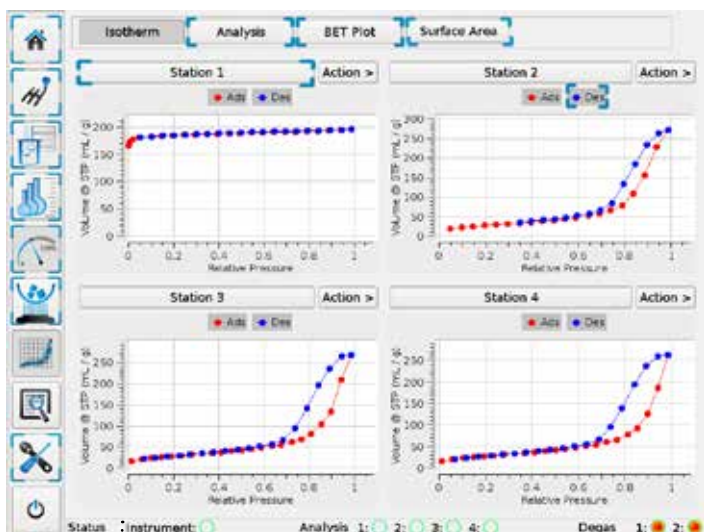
Isotherm | Analysis | BET Plot | Surface Area

Station 1
Action >
Ads Des
Volume @ STP (mL / g)
200
150
100
50
0
0 0.2 0.4 0.6 0.8 1
Relative Pressure

Station 2
Action >
Ads Des
Volume @ STP (mL / g)
300
250
200
150
100
50
0
0 0.2 0.4 0.6 0.8 1
Relative Pressure

Station 3
Action >
Ads Des
Volume @ STP (mL / g)
250
200
150
100
50
0
0 0.2 0.4 0.6 0.8 1
Relative Pressure

Station 4
Action >
Ads Des
Volume @ STP (mL / g)
250
200
150
100
50
0
0 0.2 0.4 0.6 0.8 1
Relative Pressure

Status Instrument: Analysis 1: 2: 3: 4: Degas 1: 2: